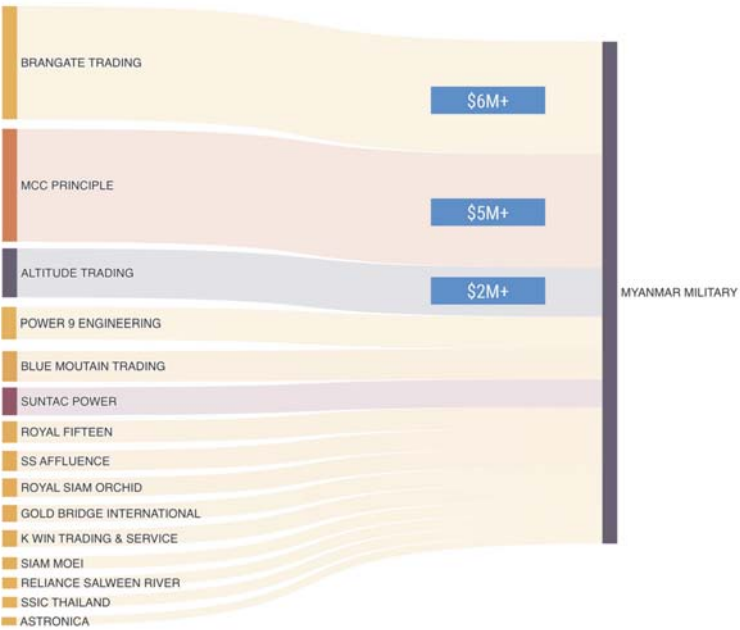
BRANGATE TRADING
$6M+
MCC PRINCIPLE
$5M+
ALTITUDE TRADING
$2M+
MYANMAR MILITARY
POWER 9 ENGINEERING
BLUE MOUTAIN TRADING
SUNTAC POWER
ROYAL FIFTEEN
SS AFFLUENCE
ROYAL SIAM ORCHID
GOLD BRIDGE INTERNATIONAL
K WIN TRADING & SERVICE
SIAM MOEI
RELIANCE SALWEEN RIVER
SSIC THAILAND
ASTRONICA